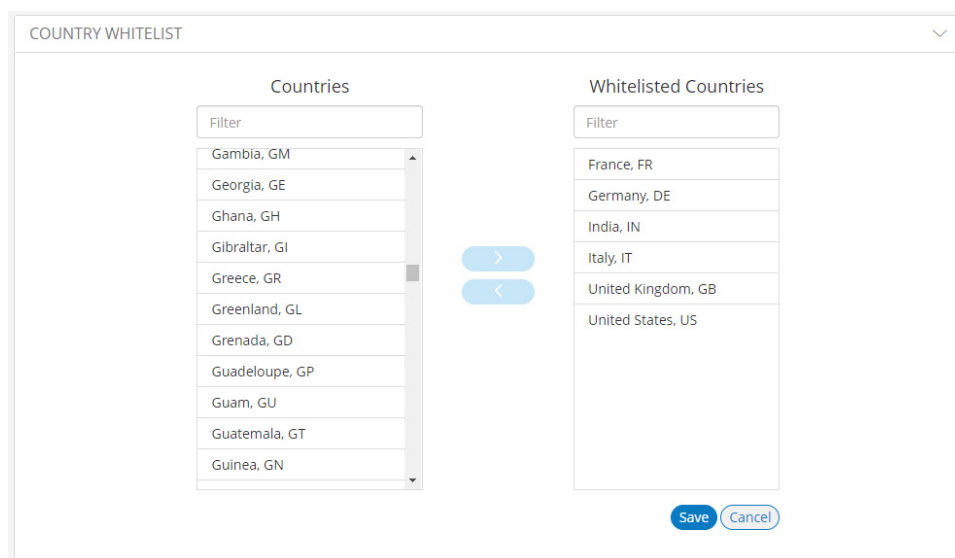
COUNTRY WHITELIST

Countries

Filter

Gambia, GM
Georgia, GE
Ghana, GH
Gibraltar, GI
Greece, GR
Greenland, GL
Grenada, GD
Guadeloupe, GP
Guam, GU
Guatemala, GT
Guinea, GN

>
<

Whitelisted Countries

Filter

France, FR
Germany, DE
India, IN
Italy, IT
United Kingdom, GB
United States, US

Save Cancel